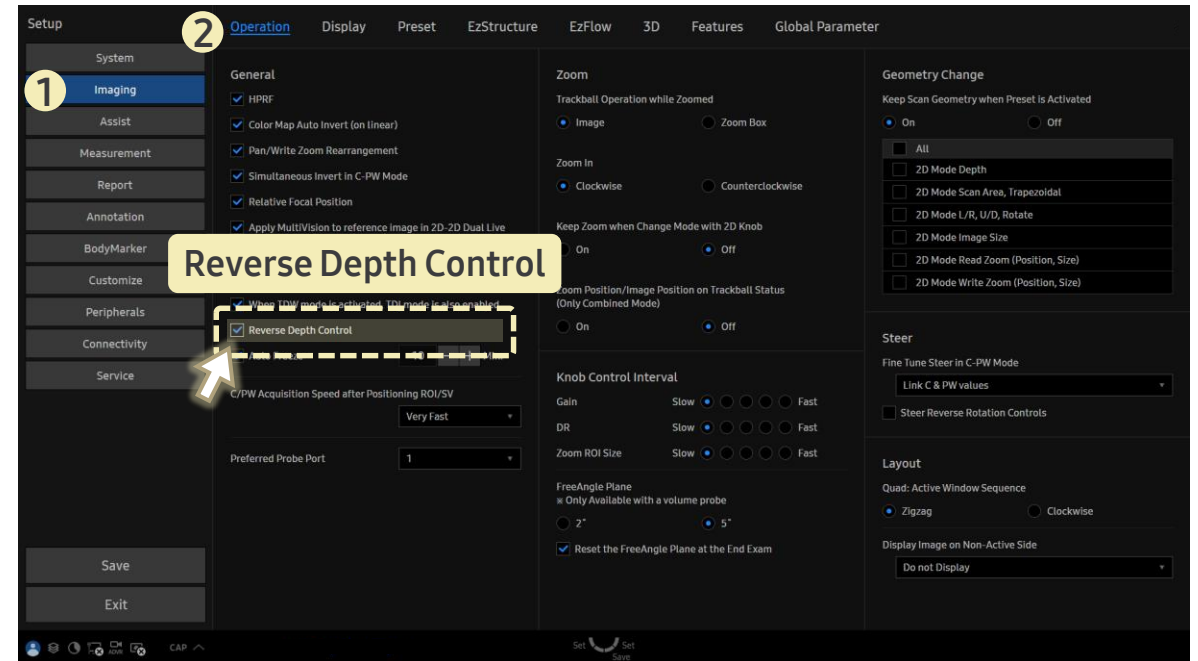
Setup

System
1 Imaging
Assist
Measurement
Report
Annotation
BodyMarker
Customize
Peripherals
Connectivity
Service

Save
Exit

2 Operation Display Preset EzStructure EzFlow 3D Features Global Parameter

General
HPRF
Color Map Auto Invert (on linear)
Pan/Write Zoom Rearrangement
Simultaneous Invert in C-PW Mode
Relative Focal Position
Apply MultiVision to reference image in 2D-2D Dual Live

Reverse Depth Control

When TDW mode is activated, TDI mode is also enabled
Reverse Depth Control
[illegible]

C/PW Acquisition Speed after Positioning ROI/SV
Very Fast

Preferred Probe Port
1

Zoom
Trackball Operation while Zoomed
Image
Zoom Box

Zoom In
Clockwise
Counterclockwise

Keep Zoom when Change Mode with 2D Knob
On
Off

Zoom Position/Image Position on Trackball Status (Only Combined Mode)
On
Off

Knob Control Interval
Gain Slow Fast
DR Slow Fast
Zoom ROI Size Slow Fast

FreeAngle Plane
※ Only Available with a volume probe
2°
5°
Reset the FreeAngle Plane at the End Exam

Geometry Change
Keep Scan Geometry when Preset is Activated
On
Off
All
2D Mode Depth
2D Mode Scan Area, Trapezoidal
2D Mode L/R, U/D, Rotate
2D Mode Image Size
2D Mode Read Zoom (Position, Size)
2D Mode Write Zoom (Position, Size)

Steer
Fine Tune Steer in C-PW Mode
Link C & PW values
Steer Reverse Rotation Controls

Layout
Quad: Active Window Sequence
Zigzag
Clockwise

Display Image on Non-Active Side
Do not Display

CAP
Set Set
Save